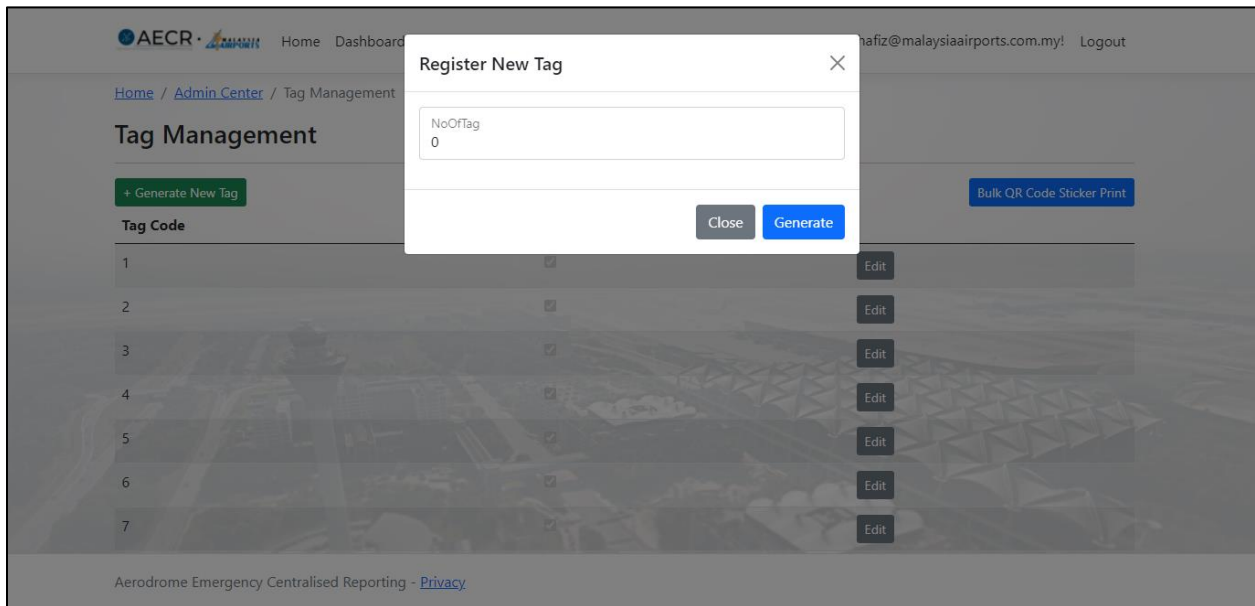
AECR · MALAYSIA AIRPORTS Home Dashboard

Register New Tag ×

nafiz@malaysiaairports.com.my! Logout

Home / Admin Center / Tag Management

Tag Management

NoOfTag
0

+ Generate New Tag

Bulk QR Code Sticker Print

Tag Code

Close Generate

| Tag Code | | |
|---|---|---|
| 1 | ☑ | Edit |
| 2 | ☑ | Edit |
| 3 | ☑ | Edit |
| 4 | ☑ | Edit |
| 5 | ☑ | Edit |
| 6 | ☑ | Edit |
| 7 | ☑ | Edit |

Aerodrome Emergency Centralised Reporting - Privacy